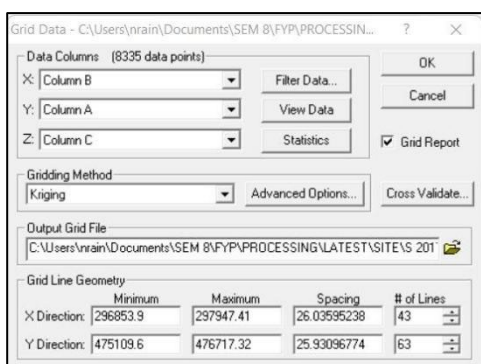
Grid Data - C:\Users\nrain\Documents\SEM 8\FYP\PROCESSIN... ? ×

Data Columns (8335 data points)

X: Column B

Y: Column A

Z: Column C

Filter Data...

View Data

Statistics

OK

Cancel

☑ Grid Report

Gridding Method

Kriging

Advanced Options...

Cross Validate...

Output Grid File

C:\Users\nrain\Documents\SEM 8\FYP\PROCESSING\LATEST\SITE\S 201

Grid Line Geometry

| | Minimum | Maximum | Spacing | # of Lines |
|---|---|---|---|---|
| X Direction: | 296853.9 | 297947.41 | 26.03595238 | 43 |
| Y Direction: | 475109.6 | 476717.32 | 25.93096774 | 63 |